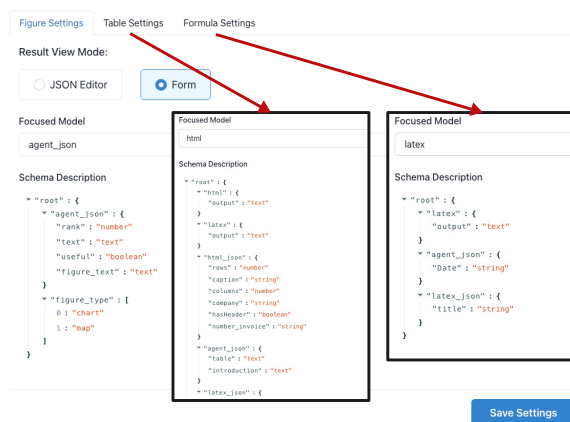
Figure Settings Table Settings Formula Settings

Result View Mode:

JSON Editor Form

Focused Model

agent_json

Schema Description

"root" : {
"agent_json" : {
"rank" : "number"
"text" : "text"
"useful" : "boolean"
"figure_text" : "text"
}
"figure_type" : [
0 : "chart"
1 : "map"
]
}

Focused Model

html

Schema Description

"root" : {
"html" : {
"output" : "text"
}
"latex" : {
"output" : "text"
}
"html_json" : {
"rows" : "number"
"caption" : "string"
"columns" : "number"
"company" : "string"
"hasHeader" : "boolean"
"number_invoice" : "string"
}
"agent_json" : {
"table" : "text"
"introduction" : "text"
}
"latex_json" : {

Focused Model

latex

Schema Description

"root" : {
"latex" : {
"output" : "text"
}
"agent_json" : {
"Date" : "string"
}
"latex_json" : {
"title" : "string"
}
}

Save Settings